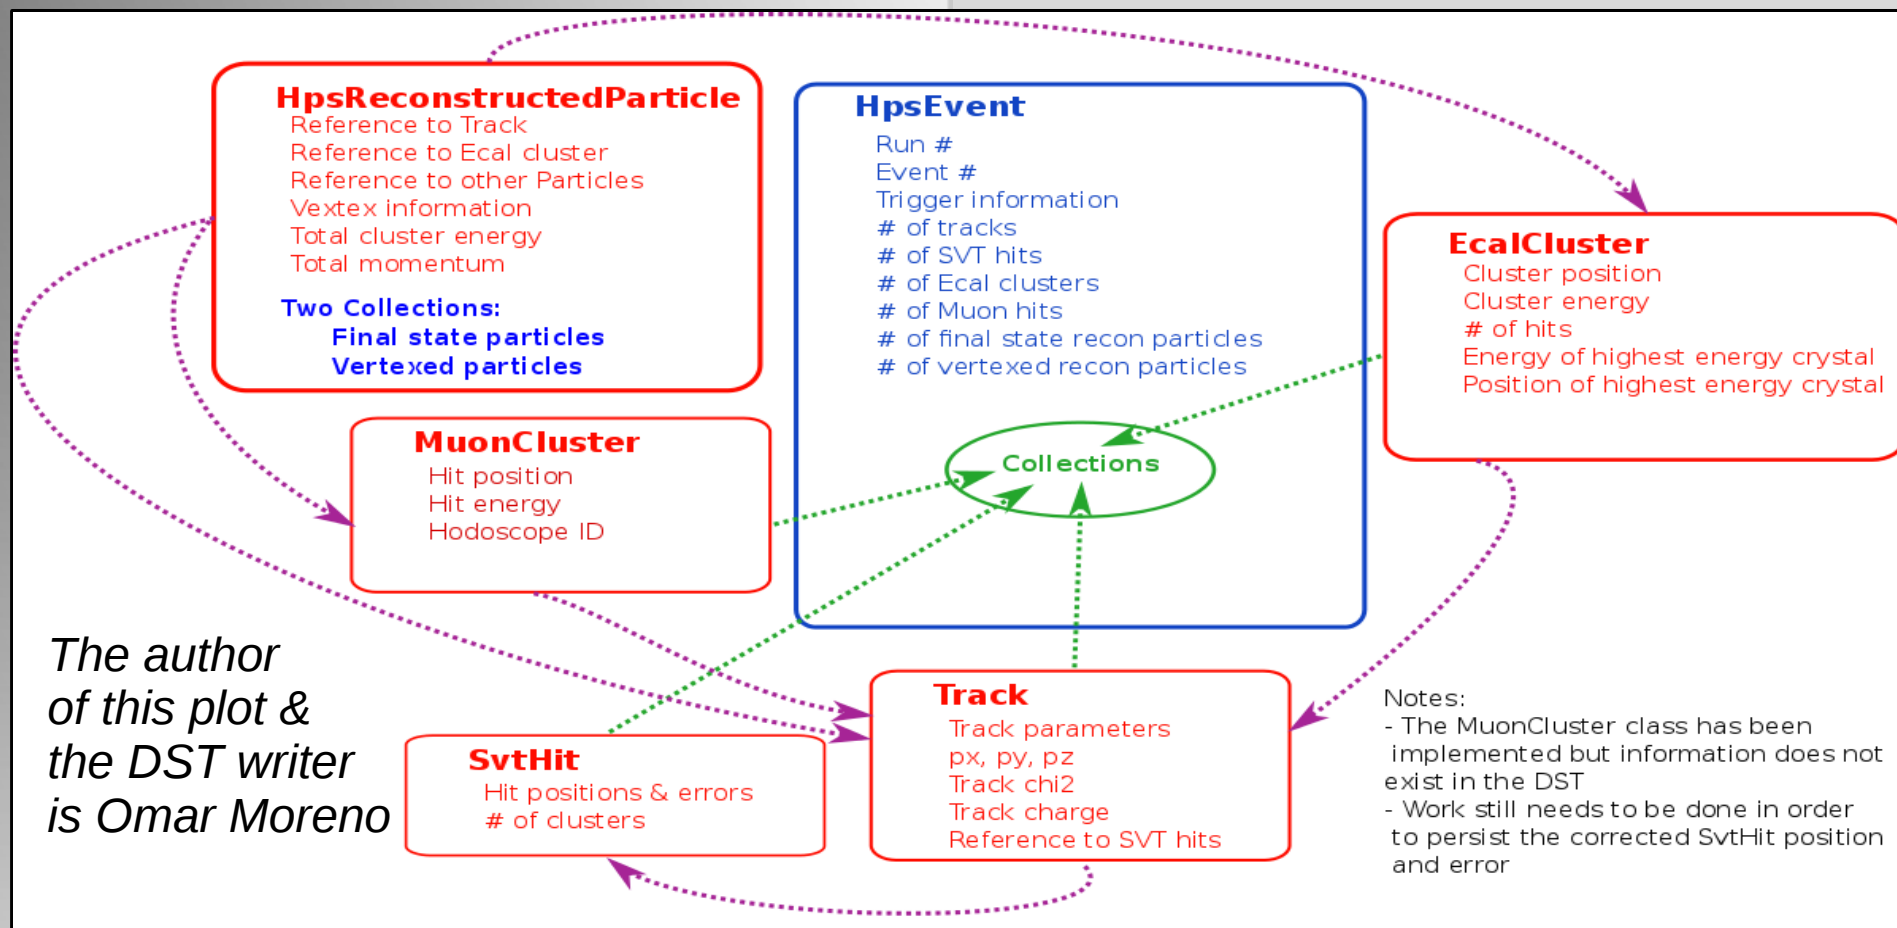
HpsReconstructedParticle
Reference to Track
Reference to Ecal cluster
Reference to other Particles
Vextex information
Total cluster energy
Total momentum

Two Collections:
Final state particles
Vertexed particles

HpsEvent
Run #
Event #
Trigger information
# of tracks
# of SVT hits
# of Ecal clusters
# of Muon hits
# of final state recon particles
# of vertexed recon particles

Collections

EcalCluster
Cluster position
Cluster energy
# of hits
Energy of highest energy crystal
Position of highest energy crystal

MuonCluster
Hit position
Hit energy
Hodoscope ID

The author of this plot & the DST writer is Omar Moreno

Track
Track parameters
px, py, pz
Track chi2
Track charge
Reference to SVT hits

SvtHit
Hit positions & errors
# of clusters

Notes:
- The MuonCluster class has been implemented but information does not exist in the DST
- Work still needs to be done in order to persist the corrected SvtHit position and error